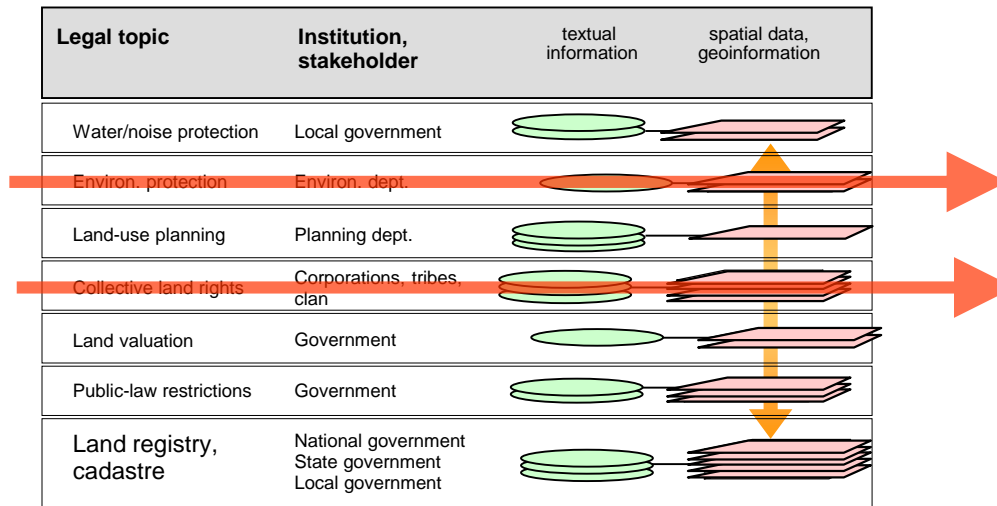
| Legal topic | Institution, stakeholder | textual information | spatial data, geoinformation |
|---|---|---|---|
| Water/noise protection | Local government | | |
| Environ. protection | Environ. dept. | | |
| Land-use planning | Planning dept. | | |
| Collective land rights | Corporations, tribes, clan | | |
| Land valuation | Government | | |
| Public-law restrictions | Government | | |
| Land registry, cadastre | National government<br>State government<br>Local government | | |